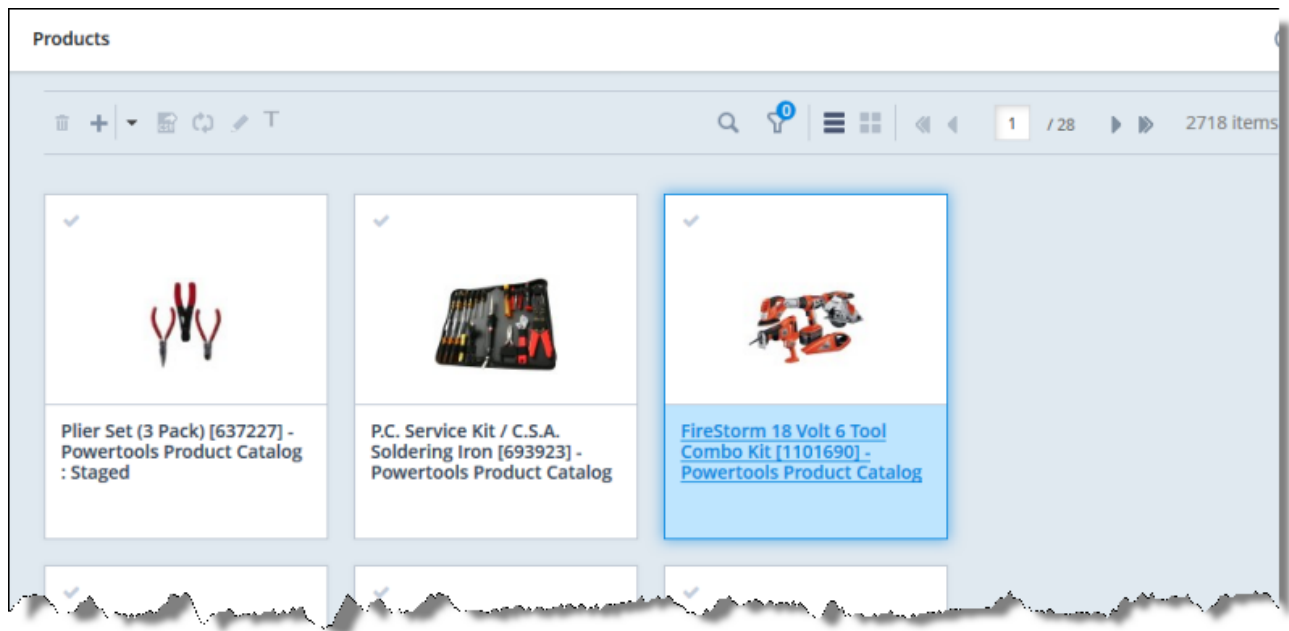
Products

T

0

1 / 28

2718 items

Plier Set (3 Pack) [637227] - Powertools Product Catalog : Staged

P.C. Service Kit / C.S.A. Soldering Iron [693923] - Powertools Product Catalog

FireStorm 18 Volt 6 Tool Combo Kit [1101690] - Powertools Product Catalog